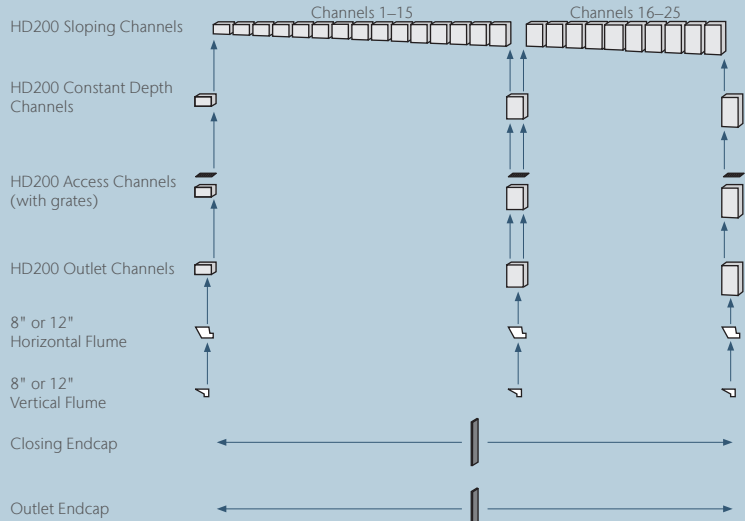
HD200 Sloping Channels

Channels 1–15

Channels 16–25

HD200 Constant Depth Channels

HD200 Access Channels (with grates)

HD200 Outlet Channels

8" or 12" Horizontal Flume

8" or 12" Vertical Flume

Closing Endcap

Outlet Endcap